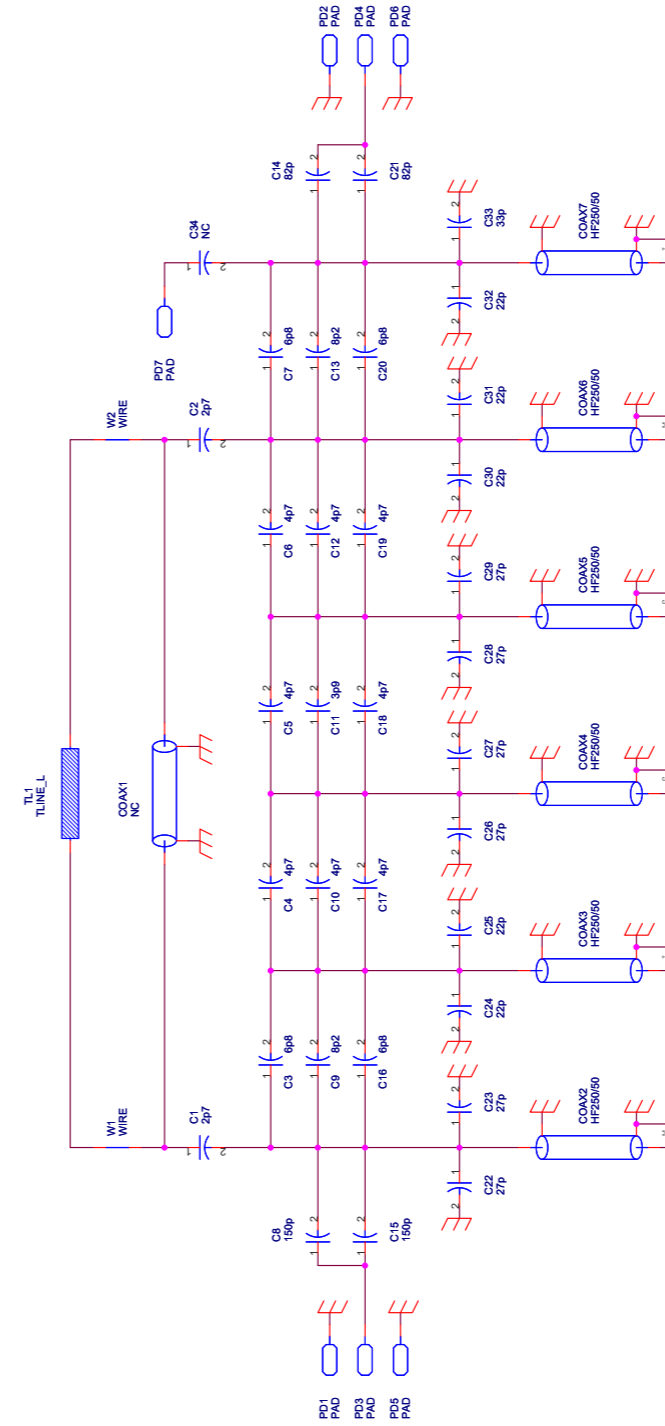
PD2
PAD
PD4
PAD
PD6
PAD

C14
82p
C21
82p

C34
NC

C33
33p
COAX7
HF250/50

C32
22p

PD7
PAD

C7
6p8
C13
8p2
C20
6p8

C31
22p
COAX6
HF250/50

W2
WIRE
C2
2p7

C30
22p

C6
4p7
C12
4p7
C19
4p7

C29
27p
COAX5
HF250/50

C28
27p

C5
4p7
C11
3p9
C18
4p7

C27
27p
COAX4
HF250/50

TL1
TLINE_L
COAX1
NC

C26
27p

C4
4p7
C10
4p7
C17
4p7

C25
22p
COAX3
HF250/50

C24
22p

C3
6p8
C9
8p2
C16
6p8

C23
27p
COAX2
HF250/50

W1
WIRE
C1
2p7

C22
27p

C8
150p
C15
150p

PD1
PAD
PD3
PAD
PD5
PAD